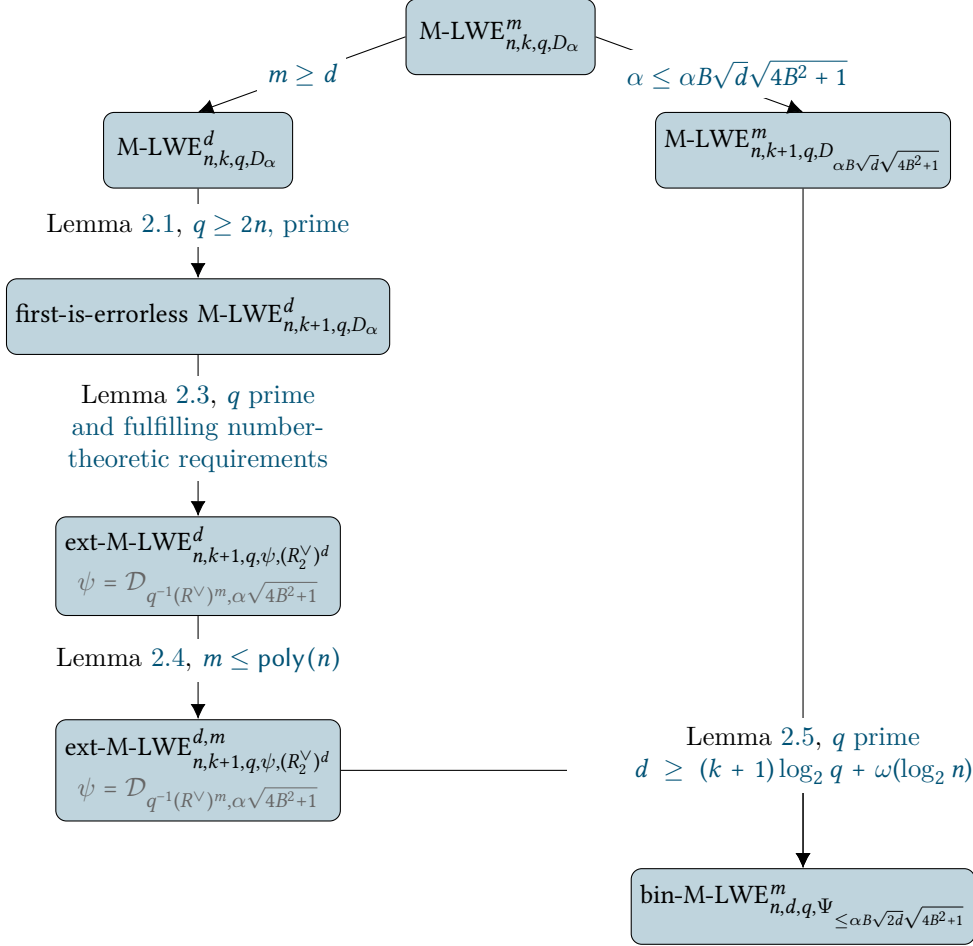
M-LWE$^m_{n,k,q,D_\alpha}$

$m \geq d$

$\alpha \leq \alpha B\sqrt{d}\sqrt{4B^2+1}$

M-LWE$^d_{n,k,q,D_\alpha}$

M-LWE$^m_{n,k+1,q,D_{\alpha B\sqrt{d}\sqrt{4B^2+1}}}$

Lemma 2.1, $q \geq 2n$, prime

first-is-errorless M-LWE$^d_{n,k+1,q,D_\alpha}$

Lemma 2.3, $q$ prime and fulfilling number-theoretic requirements

ext-M-LWE$^d_{n,k+1,q,\psi,(R_2^\vee)^d}$
$\psi = \mathcal{D}_{q^{-1}(R^\vee)^m,\alpha\sqrt{4B^2+1}}$

Lemma 2.4, $m \leq \mathsf{poly}(n)$

ext-M-LWE$^{d,m}_{n,k+1,q,\psi,(R_2^\vee)^d}$
$\psi = \mathcal{D}_{q^{-1}(R^\vee)^m,\alpha\sqrt{4B^2+1}}$

Lemma 2.5, $q$ prime
$d \geq (k+1)\log_2 q + \omega(\log_2 n)$

bin-M-LWE$^m_{n,d,q,\Psi_{\leq\alpha B\sqrt{2d}\sqrt{4B^2+1}}}$